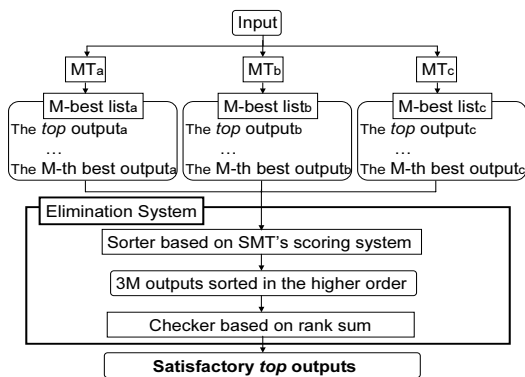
Input

MT$_a$

MT$_b$

MT$_c$

M-best list$_a$
The *top* output$_a$
...
The M-th best output$_a$

M-best list$_b$
The *top* output$_b$
...
The M-th best output$_b$

M-best list$_c$
The *top* output$_c$
...
The M-th best output$_c$

Elimination System

Sorter based on SMT's scoring system

3M outputs sorted in the higher order

Checker based on rank sum

**Satisfactory *top* outputs**